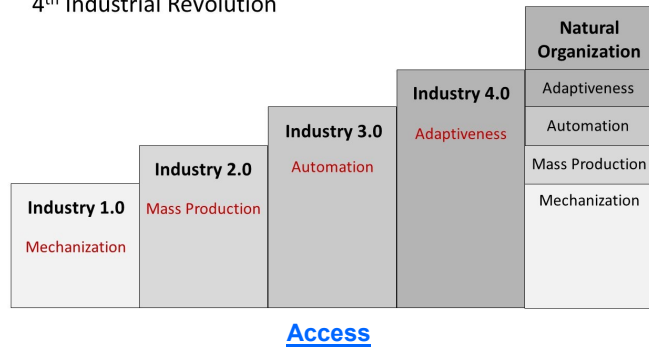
4$^{th}$ Industrial Revolution

Industry 1.0
Mechanization

Industry 2.0
Mass Production

Industry 3.0
Automation

Industry 4.0
Adaptiveness

Natural Organization
Adaptiveness
Automation
Mass Production
Mechanization

Access